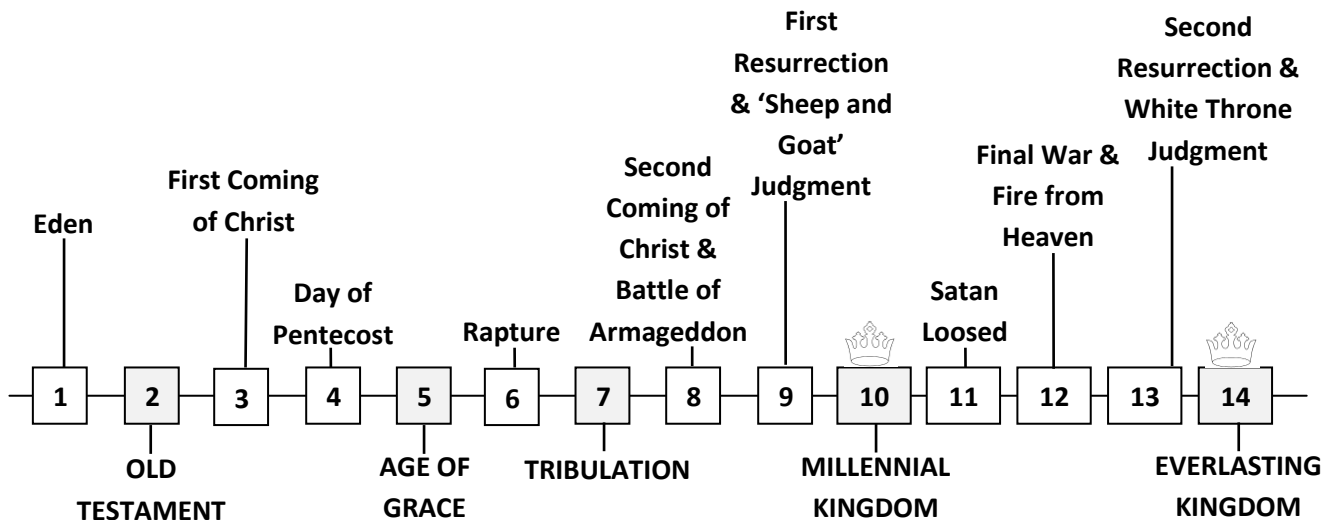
Eden

First Coming of Christ

Day of Pentecost

Rapture

Second Coming of Christ & Battle of Armageddon

First Resurrection & 'Sheep and Goat' Judgment

Satan Loosed

Final War & Fire from Heaven

Second Resurrection & White Throne Judgment

1 2 3 4 5 6 7 8 9 10 11 12 13 14

OLD TESTAMENT

AGE OF GRACE

TRIBULATION

MILLENNIAL KINGDOM

EVERLASTING KINGDOM